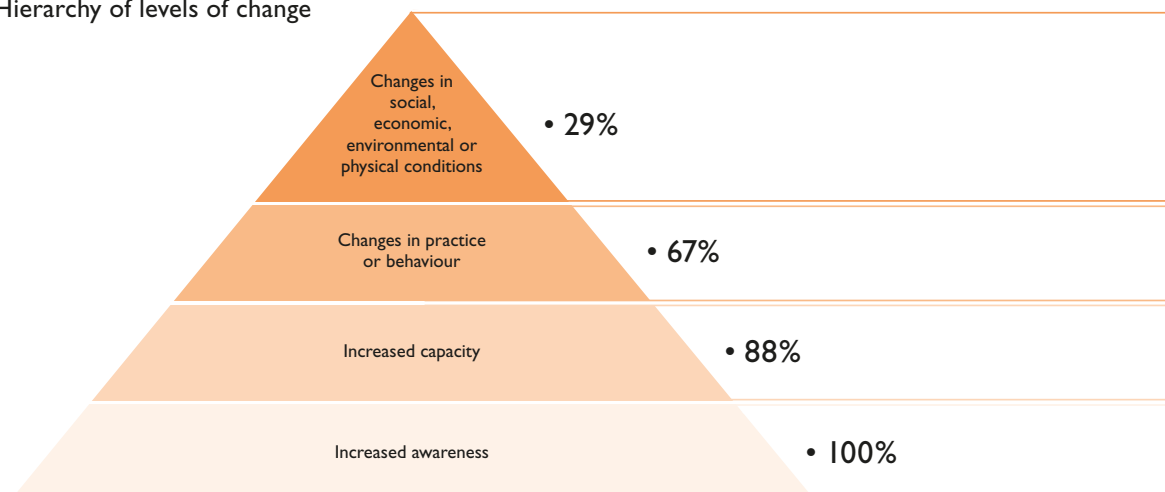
Hierarchy of levels of change

Changes in social, economic, environmental or physical conditions

• 29%

Changes in practice or behaviour

• 67%

Increased capacity

• 88%

Increased awareness

• 100%